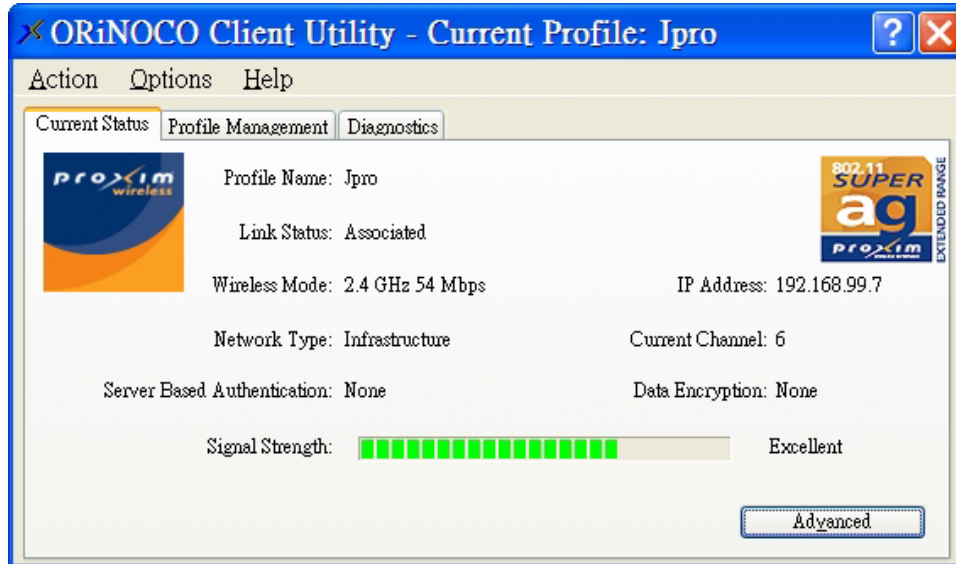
ORiNOCO Client Utility - Current Profile: Jpro

Action Options Help

Current Status | Profile Management | Diagnostics

proxim wireless

Profile Name: Jpro

Link Status: Associated

Wireless Mode: 2.4 GHz 54 Mbps

Network Type: Infrastructure

Server Based Authentication: None

802.11 SUPER ag proxim EXTENDED RANGE

IP Address: 192.168.99.7

Current Channel: 6

Data Encryption: None

Signal Strength: Excellent

Advanced